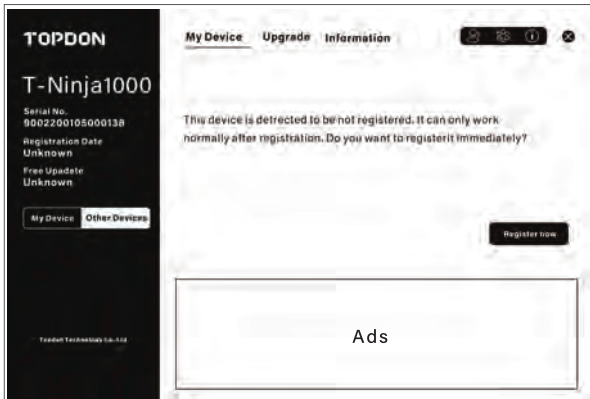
TOPDON

T-Ninja1000

Serial No.
900220010500013B

Registration Date
Unknown

Free Upadate
Unknown

My Device | Other Devices

Topdon Technology Co.,Ltd

My Device Upgrade Information

This device is detected to be not registered. It can only work normally after registration. Do you want to registerit immediately?

Register now

Ads